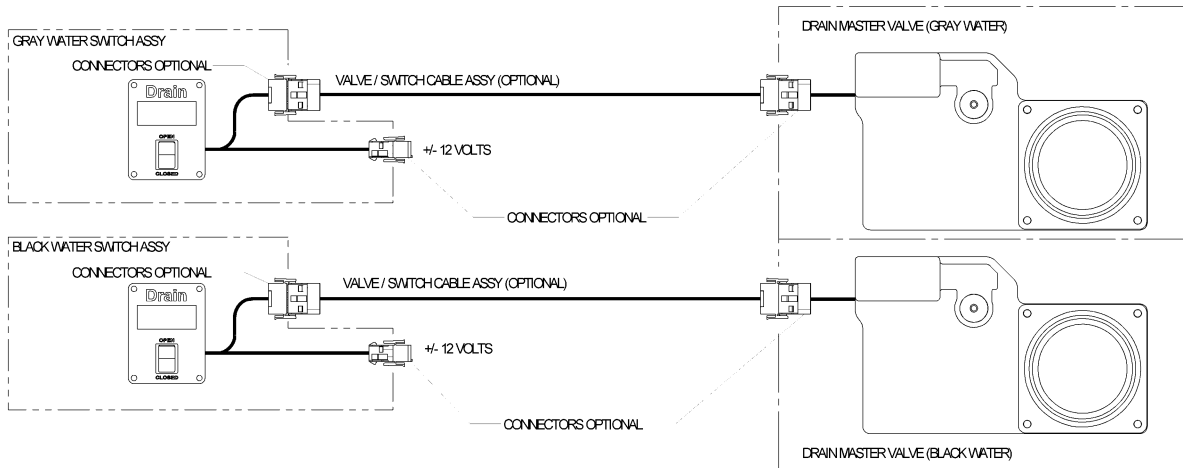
GRAY WATER SWITCH ASSY

CONNECTORS OPTIONAL

Drain

OPEN

CLOSED

VALVE / SWITCH CABLE ASSY (OPTIONAL)

+/- 12 VOLTS

CONNECTORS OPTIONAL

DRAIN MASTER VALVE (GRAY WATER)

BLACK WATER SWITCH ASSY

CONNECTORS OPTIONAL

Drain

OPEN

CLOSED

VALVE / SWITCH CABLE ASSY (OPTIONAL)

+/- 12 VOLTS

CONNECTORS OPTIONAL

DRAIN MASTER VALVE (BLACK WATER)